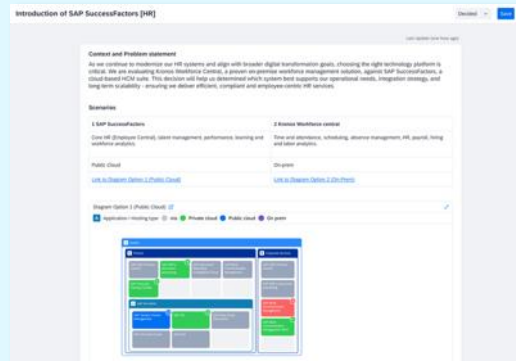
Introduction of SAP SuccessFactors [HR]

Decided

Save

Last updated now here ago

Context and Problem statement

As we continue to modernize our HR systems and align with broader digital transformation goals, choosing the right technology platform is critical. We are evaluating Kronos Workforce Central, a proven on-premise workforce management solution, against SAP SuccessFactors, a cloud-based HCM suite. This decision will help us determined which system best supports our operational needs, integration strategy, and long-term scalability - ensuring we deliver efficient, compliant and employee-centric HR services.

Scenarios

| 1 SAP SuccessFactors | 2 Kronos Workforce central |
|---|---|
| Core HR (Employee Central), talent management, performance, learning and workforce analytics. | Time and attendance, scheduling, absence management, HR, payroll, hiring and labor analytics. |
| Public Cloud | On-prem |
| Link to Diagram Option 1 (Public Cloud) | Link to Diagram Option 2 (On-Prem) |

Diagram Option 1 (Public Cloud)

Application / Hosting type: n/a Private cloud Public cloud On prem

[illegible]